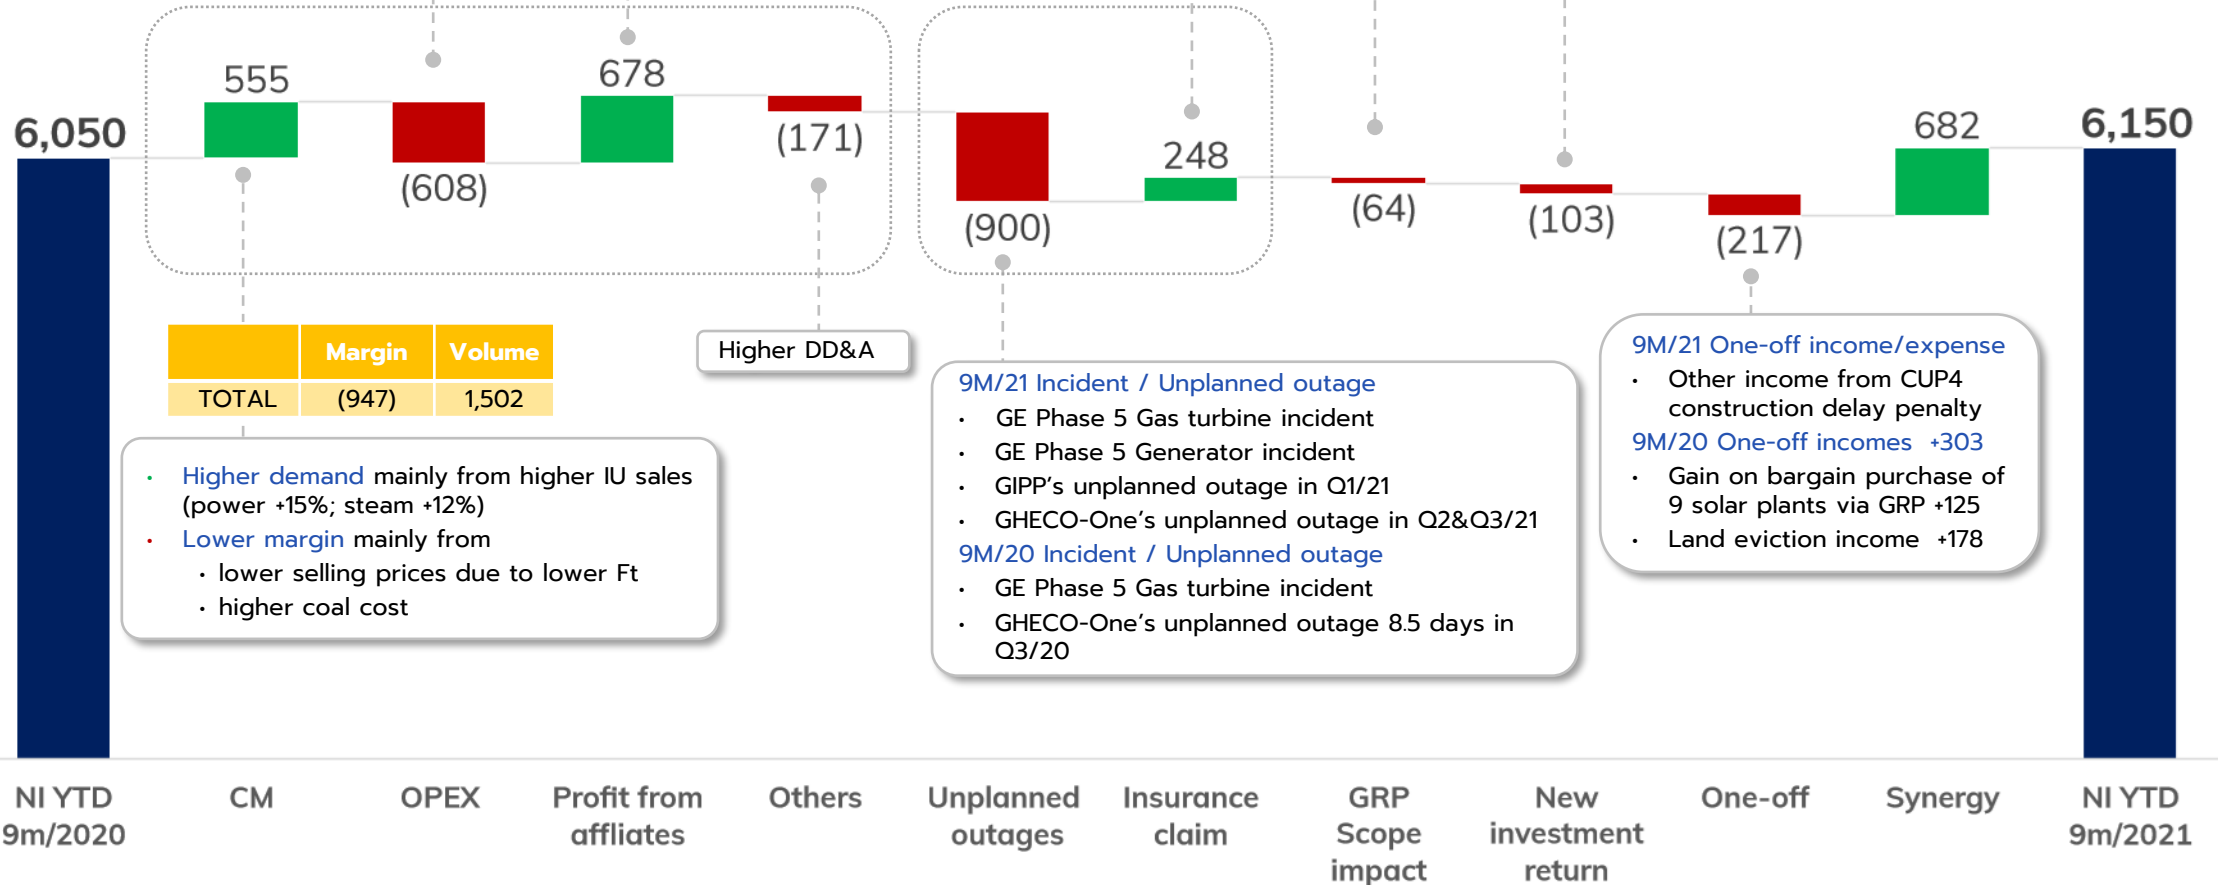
6,050

555

(608)

678

(171)

(900)

248

(64)

(103)

(217)

682

6,150

|  | Margin | Volume |
|---|---|---|
| TOTAL | (947) | 1,502 |

Higher DD&A

• Higher demand mainly from higher IU sales (power +15%; steam +12%)
• Lower margin mainly from
• lower selling prices due to lower Ft
• higher coal cost

9M/21 Incident / Unplanned outage
• GE Phase 5 Gas turbine incident
• GE Phase 5 Generator incident
• GIPP's unplanned outage in Q1/21
• GHECO-One's unplanned outage in Q2&Q3/21
9M/20 Incident / Unplanned outage
• GE Phase 5 Gas turbine incident
• GHECO-One's unplanned outage 8.5 days in Q3/20

9M/21 One-off income/expense
• Other income from CUP4 construction delay penalty
9M/20 One-off incomes +303
• Gain on bargain purchase of 9 solar plants via GRP +125
• Land eviction income +178

NI YTD 9m/2020

CM

OPEX

Profit from affliates

Others

Unplanned outages

Insurance claim

GRP Scope impact

New investment return

One-off

Synergy

NI YTD 9m/2021